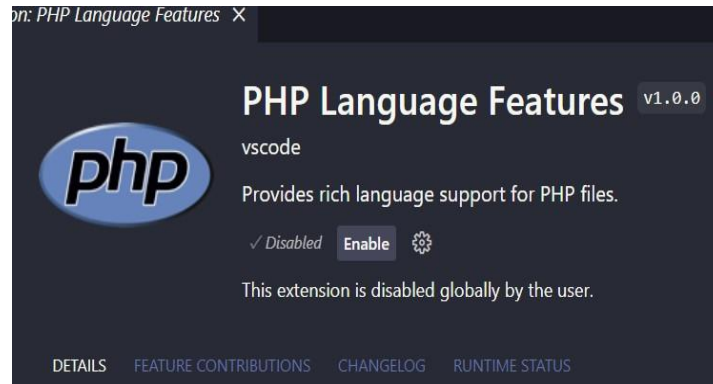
on: PHP Language Features ×

php

PHP Language Features v1.0.0

vscode

Provides rich language support for PHP files.

✓ Disabled Enable

This extension is disabled globally by the user.

DETAILS FEATURE CONTRIBUTIONS CHANGELOG RUNTIME STATUS